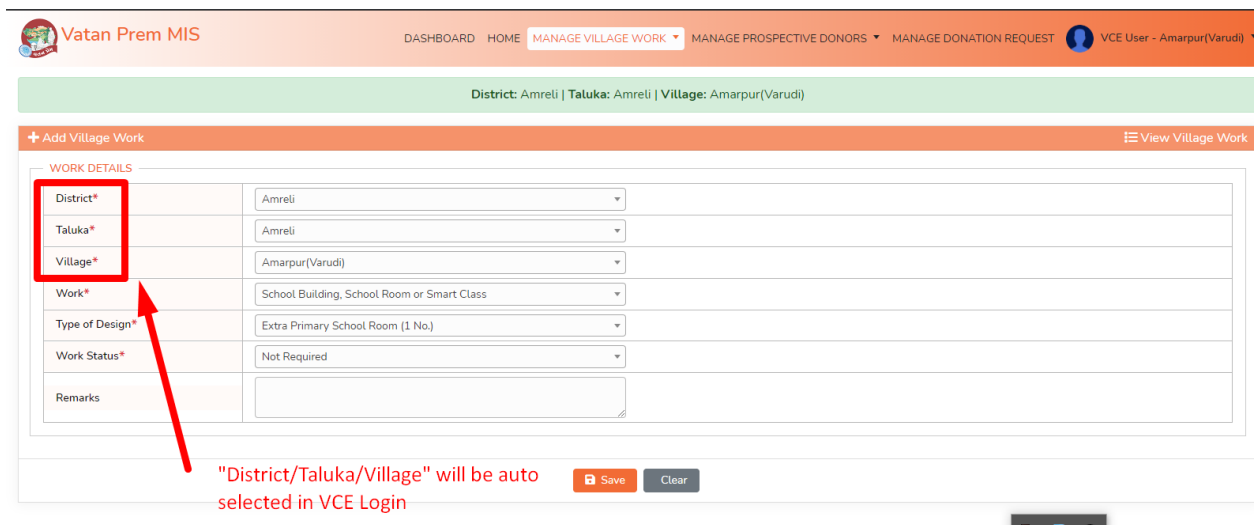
Vatan Prem MIS

DASHBOARD HOME MANAGE VILLAGE WORK MANAGE PROSPECTIVE DONORS MANAGE DONATION REQUEST VCE User - Amarpur(Varudi)

District: Amreli | Taluka: Amreli | Village: Amarpur(Varudi)

Add Village Work

View Village Work

WORK DETAILS

| | |
|---|---|
| District* | Amreli |
| Taluka* | Amreli |
| Village* | Amarpur(Varudi) |
| Work* | School Building, School Room or Smart Class |
| Type of Design* | Extra Primary School Room (1 No.) |
| Work Status* | Not Required |
| Remarks | |

"District/Taluka/Village" will be auto selected in VCE Login

Save Clear